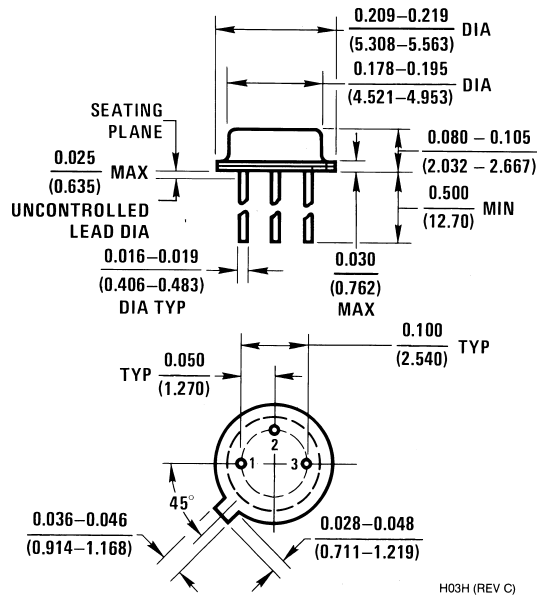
0.209–0.219
(5.308–5.563)
DIA

0.178–0.195
(4.521–4.953)
DIA

SEATING PLANE

0.025
(0.635)
MAX

0.080 – 0.105
(2.032 – 2.667)

0.500
(12.70)
MIN

UNCONTROLLED LEAD DIA

0.016–0.019
(0.406–0.483)
DIA TYP

0.030
(0.762)
MAX

0.100
(2.540)
TYP

TYP
0.050
(1.270)

2

1

3

45°

0.036–0.046
(0.914–1.168)

0.028–0.048
(0.711–1.219)

H03H (REV C)